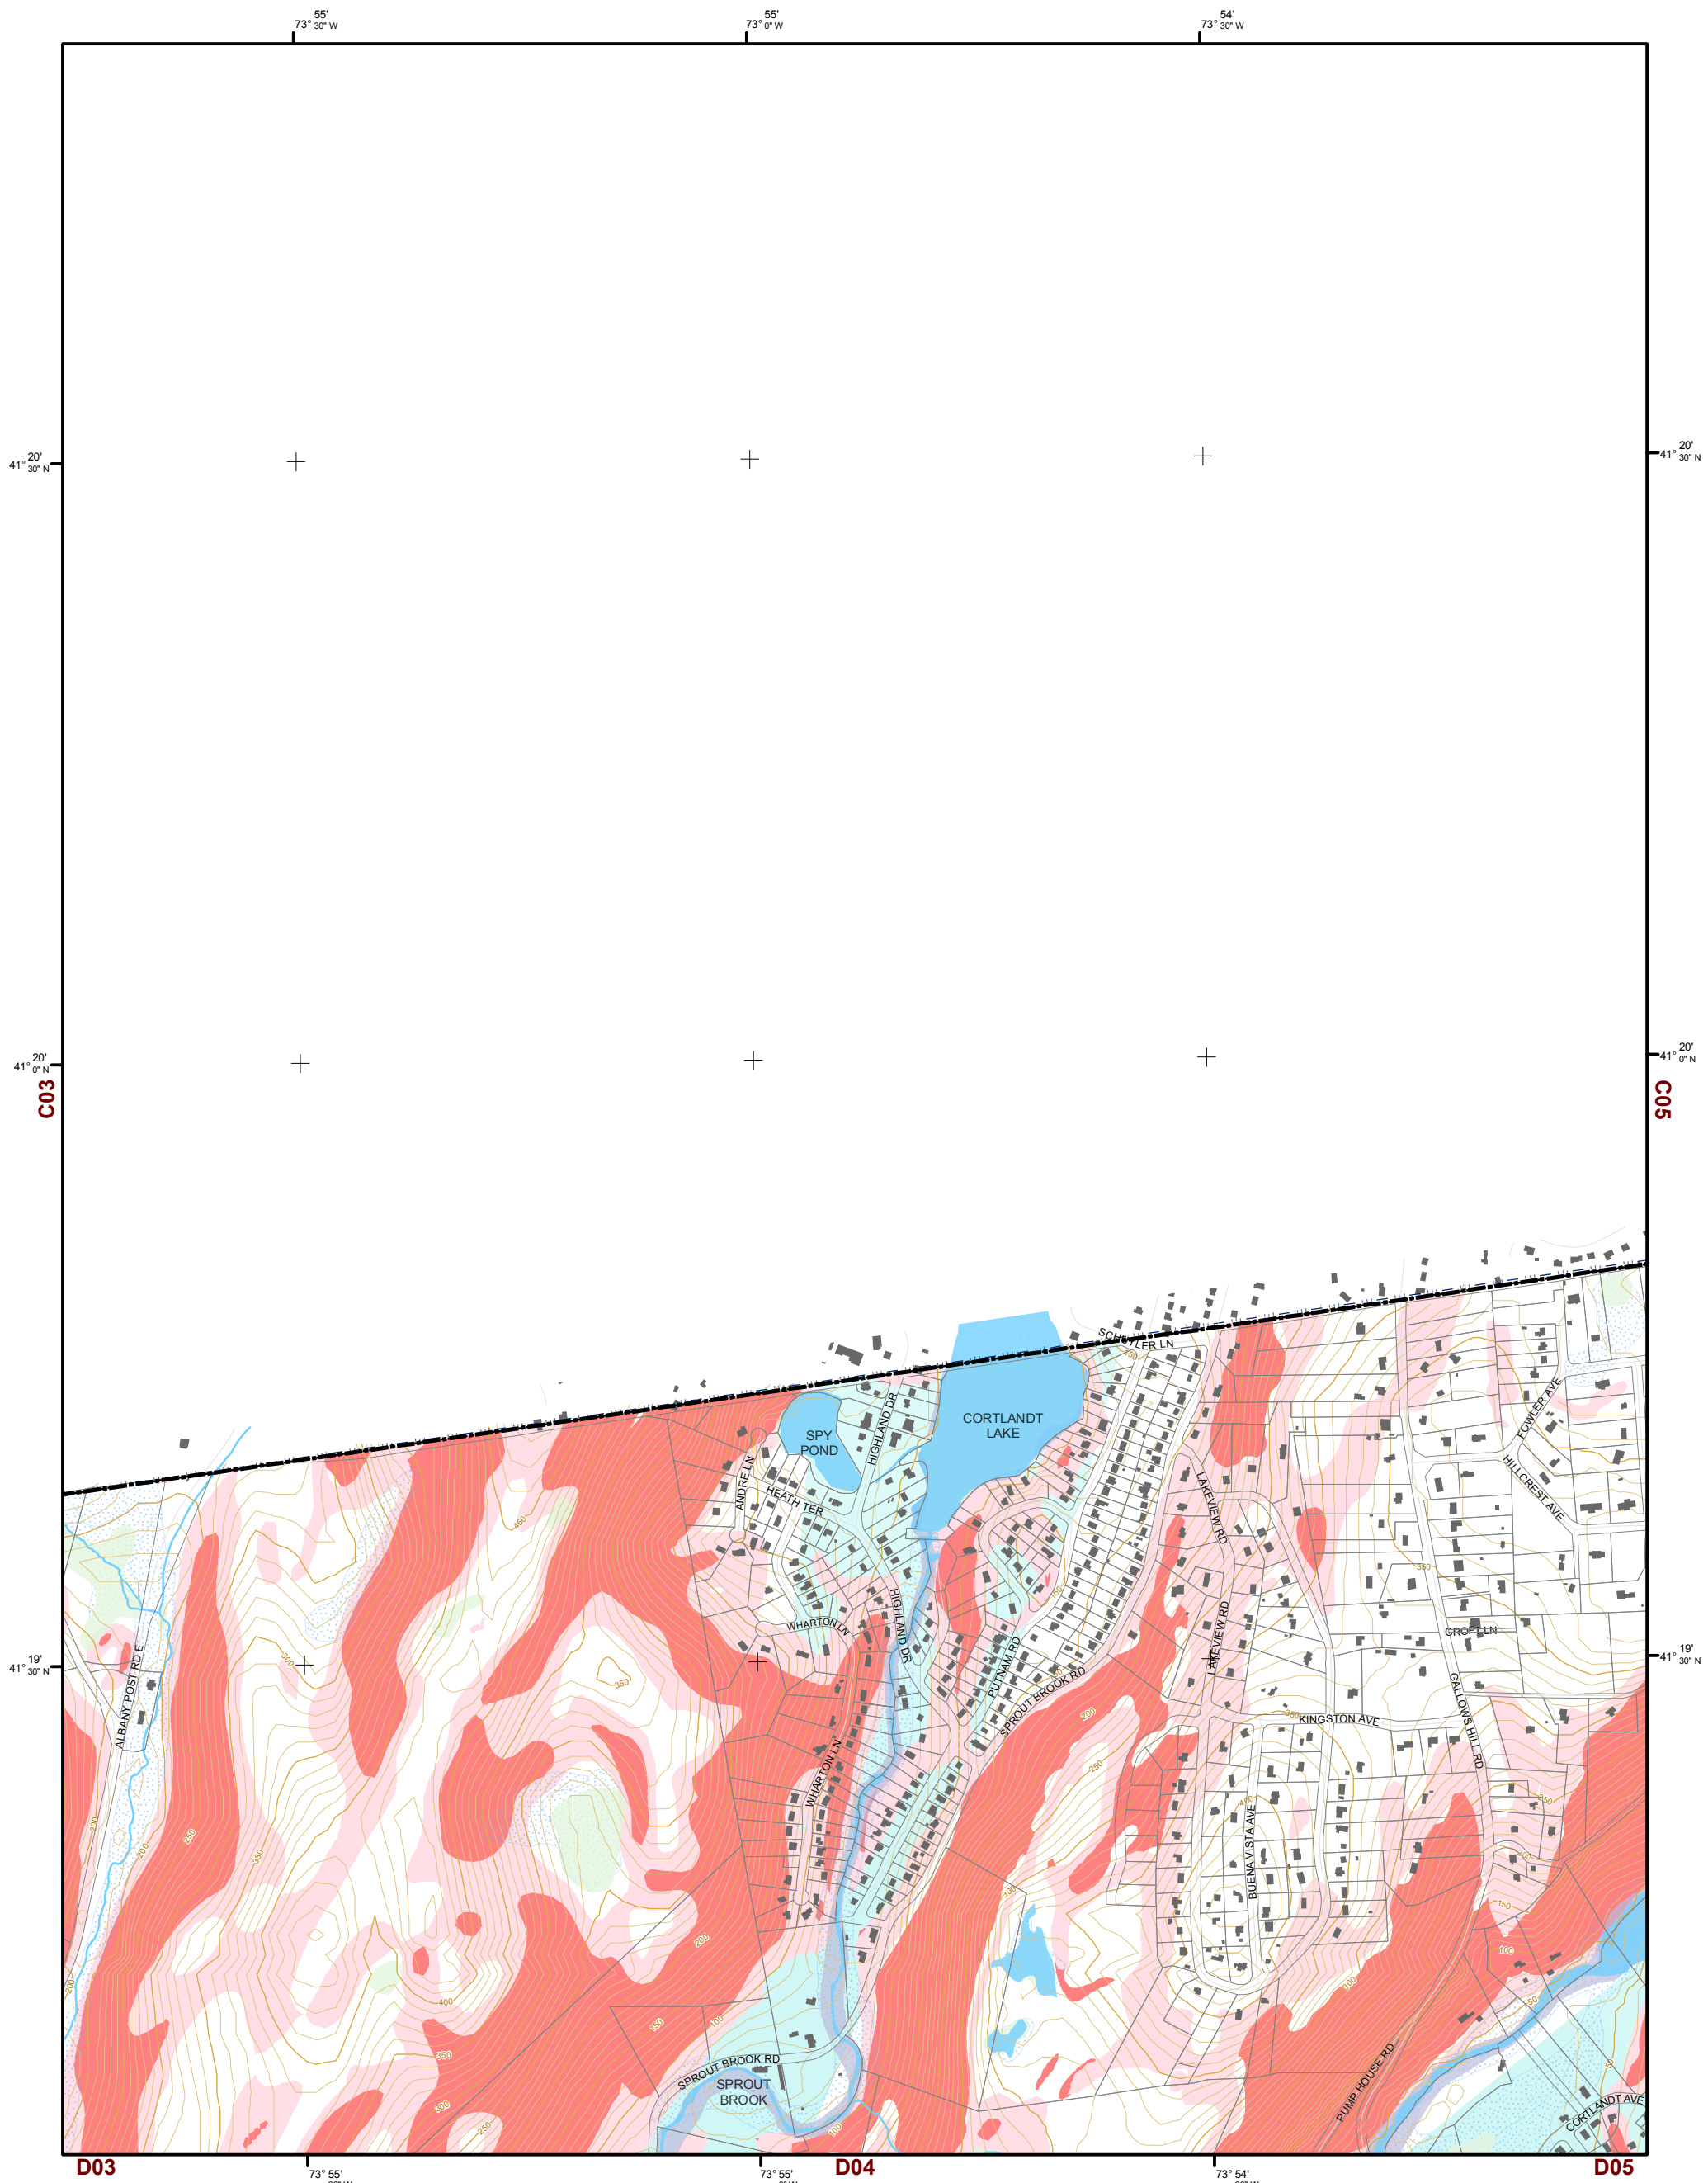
55'
73° 30" W
55'
73° 0" W
54'
73° 30" W

20'
41° 30" N
20'
41° 30" N

20'
41° 0" N
20'
41° 0" N

C03
C05

SCHUYLER LN
SPY POND
HIGHLAND DR
CORTLANDT LAKE
ANDRE LN
HEATH TER
LAKEVIEW RD
FOWLER AVE
HILLCREST AVE
WHARTON LN
HIGHLAND DR
PUTNAM RD
SPROUT BROOK RD
LAKEVIEW RD
CROFT LN
GALLOWS HILL RD
KINGSTON AVE
ALBANY POST RD E
WHARTON LN
BUENA VISTA AVE
SPROUT BROOK RD
SPROUT BROOK
PUMP HOUSE RD
CORTLANDT AVE

19'
41° 30" N
19'
41° 30" N

450
300
350
200
250
350
200
250
150
100
400
350
300
250
150
100
300
200
250
400
350
150
100
150

D03
73° 55'
73° 55'
D04
73° 54'
D05